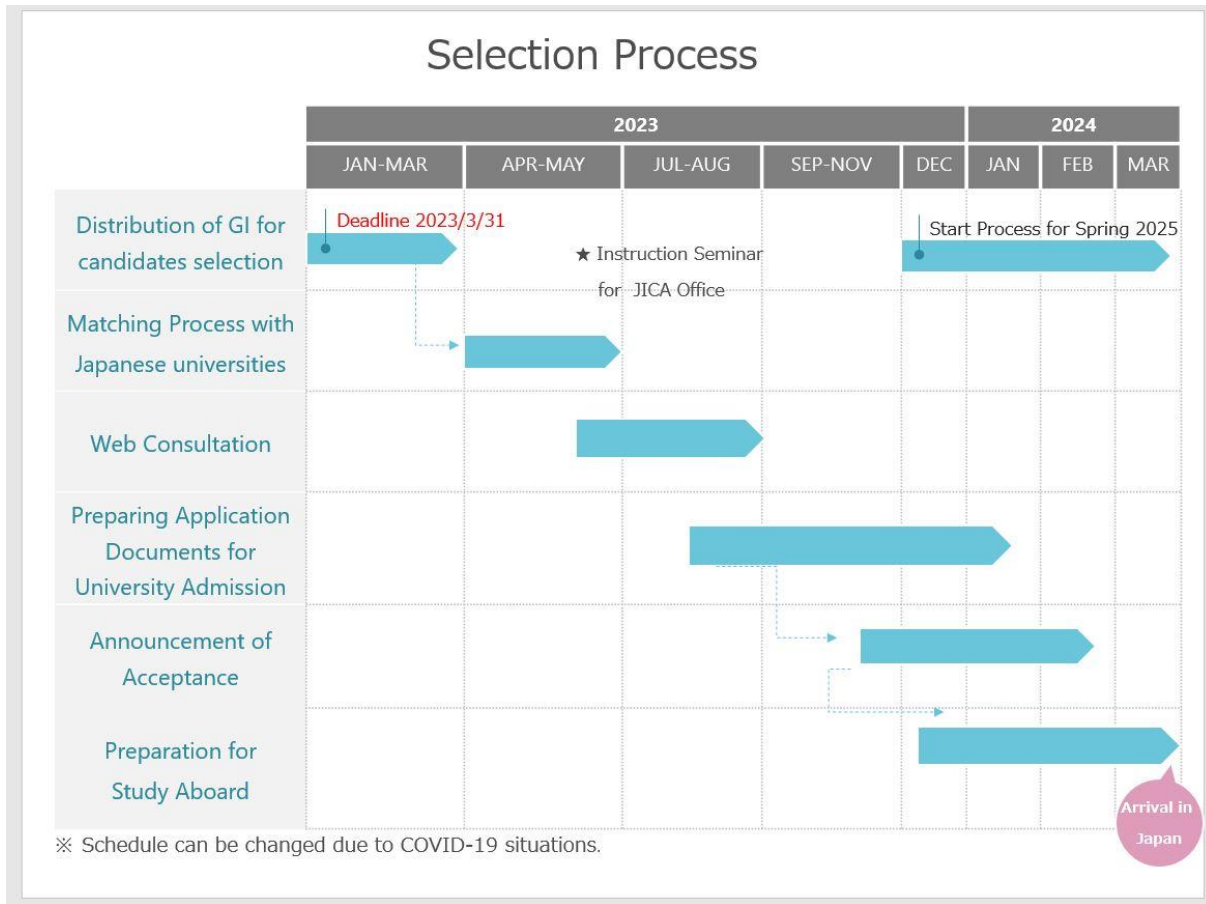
Selection Process

| | 2023 | | | | | 2024 | | |
|---|---|---|---|---|---|---|---|---|
| | JAN-MAR | APR-MAY | JUL-AUG | SEP-NOV | DEC | JAN | FEB | MAR |
| Distribution of GI for candidates selection | Deadline 2023/3/31 | ★ Instruction Seminar for JICA Office | | | Start Process for Spring 2025 | | | |
| Matching Process with Japanese universities | | | | | | | | |
| Web Consultation | | | | | | | | |
| Preparing Application Documents for University Admission | | | | | | | | |
| Announcement of Acceptance | | | | | | | | |
| Preparation for Study Aboard | | | | | | | | Arrival in Japan |

※ Schedule can be changed due to COVID-19 situations.